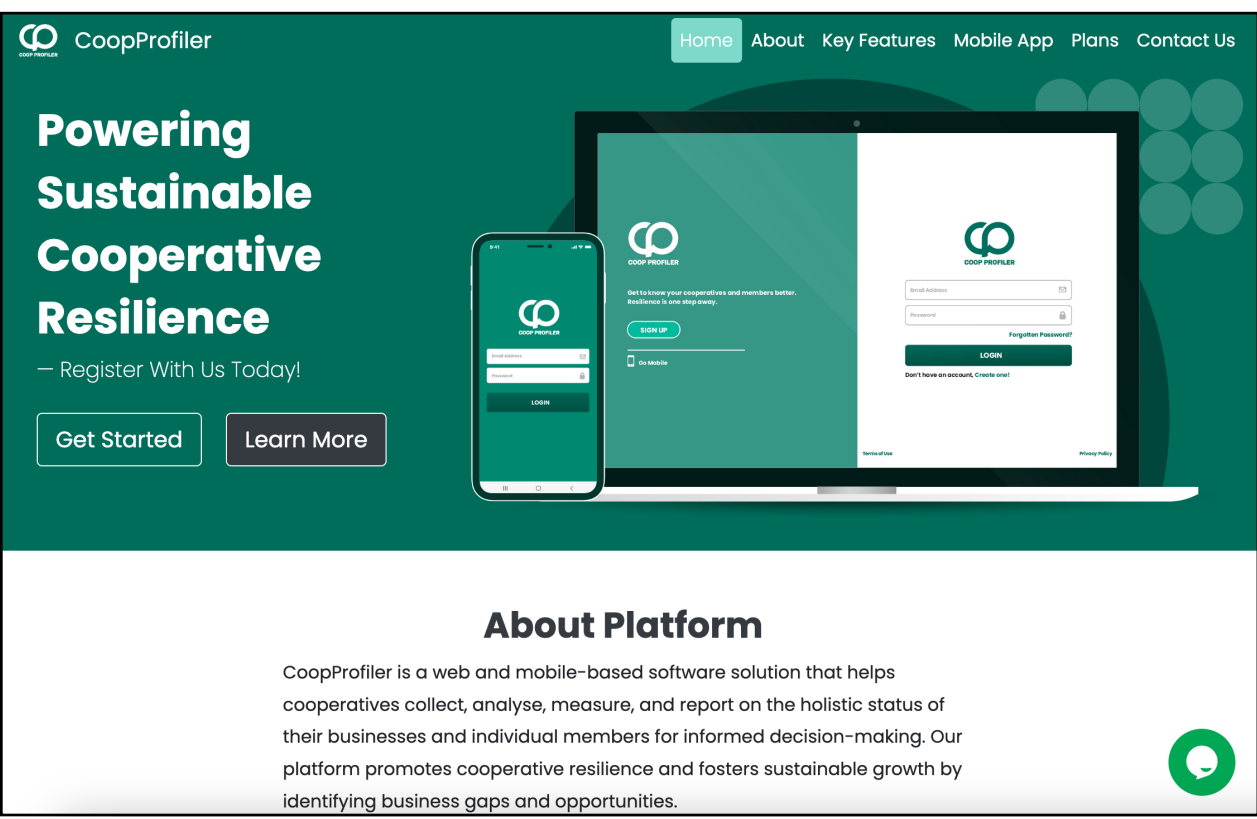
COOP PROFILER

CoopProfiler

Home About Key Features Mobile App Plans Contact Us

Powering Sustainable Cooperative Resilience

— Register With Us Today!

Get Started

Learn More

9:41

COOP PROFILER

Email Address

Password

LOGIN

COOP PROFILER

Get to know your cooperatives and members better. Resilience is one step away.

SIGN UP

Go Mobile

COOP PROFILER

Email Address

Password

Forgotten Password?

LOGIN

Don't have an account, Create one!

Terms of Use

Privacy Policy

About Platform

CoopProfiler is a web and mobile-based software solution that helps cooperatives collect, analyse, measure, and report on the holistic status of their businesses and individual members for informed decision-making. Our platform promotes cooperative resilience and fosters sustainable growth by identifying business gaps and opportunities.